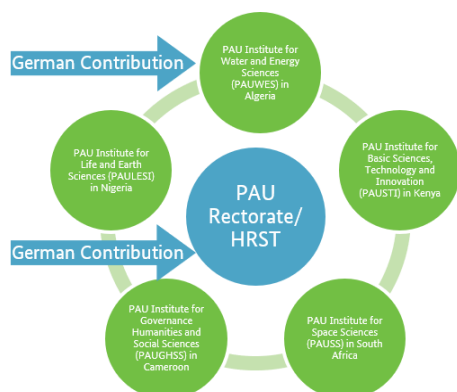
German Contribution

PAU Institute for Water and Energy Sciences (PAUWES) in Algeria

PAU Institute for Life and Earth Sciences (PAULESI) in Nigeria

PAU Institute for Basic Sciences, Technology and Innovation (PAUSTI) in Kenya

PAU Rectorate/ HRST

German Contribution

PAU Institute for Governance Humanities and Social Sciences (PAUGHSS) in Cameroon

PAU Institute for Space Sciences (PAUSS) in South Africa